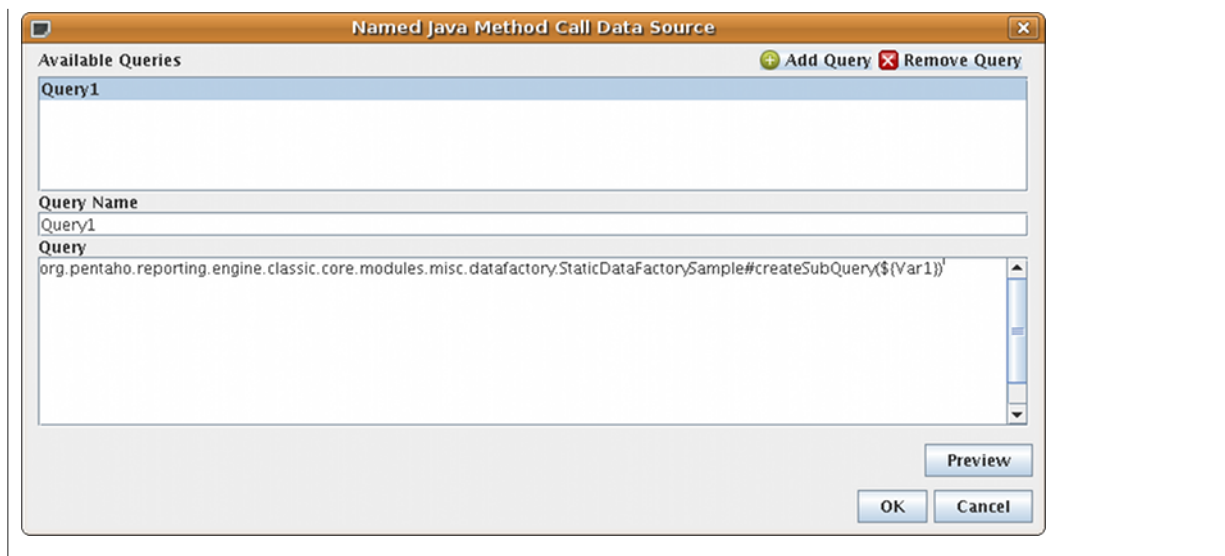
Named Java Method Call Data Source

Available Queries

Add Query Remove Query

Query1

Query Name

Query1

Query

org.pentaho.reporting.engine.classic.core.modules.misc.datafactory.StaticDataFactorySample#createSubQuery(${Var1})

Preview

OK Cancel